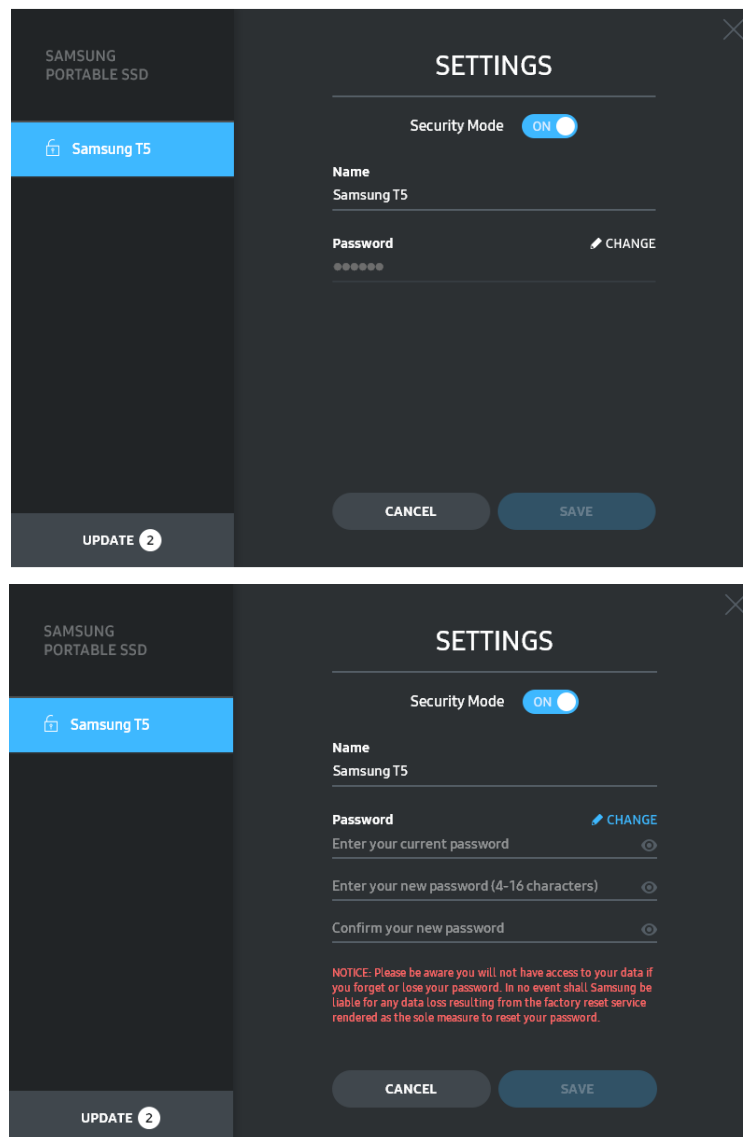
SAMSUNG
PORTABLE SSD

Samsung T5

UPDATE 2

SETTINGS

Security Mode ON

Name
Samsung T5

Password CHANGE
●●●●●●

CANCEL SAVE

SAMSUNG
PORTABLE SSD

Samsung T5

UPDATE 2

SETTINGS

Security Mode ON

Name
Samsung T5

Password CHANGE
Enter your current password

Enter your new password (4-16 characters)

Confirm your new password

NOTICE: Please be aware you will not have access to your data if you forget or lose your password. In no event shall Samsung be liable for any data loss resulting from the factory reset service rendered as the sole measure to reset your password.

CANCEL SAVE